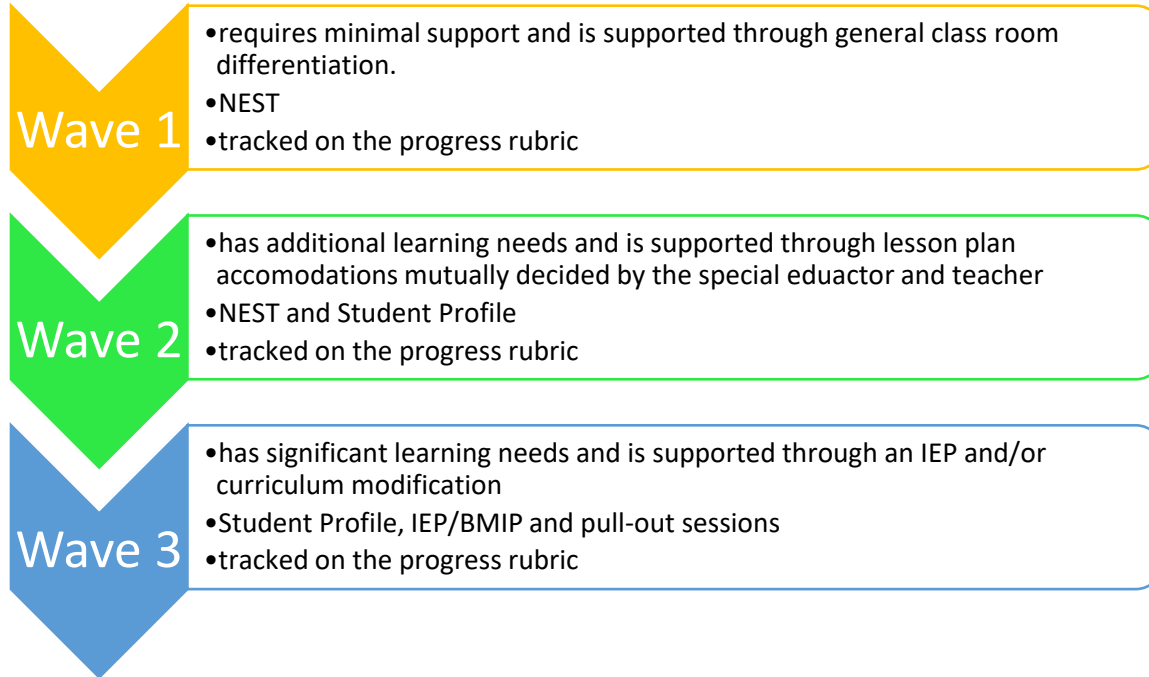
Wave 1

•requires minimal support and is supported through general class room differentiation.
•NEST
•tracked on the progress rubric

Wave 2

•has additional learning needs and is supported through lesson plan accomodations mutually decided by the special eduactor and teacher
•NEST and Student Profile
•tracked on the progress rubric

Wave 3

•has significant learning needs and is supported through an IEP and/or curriculum modification
•Student Profile, IEP/BMIP and pull-out sessions
•tracked on the progress rubric